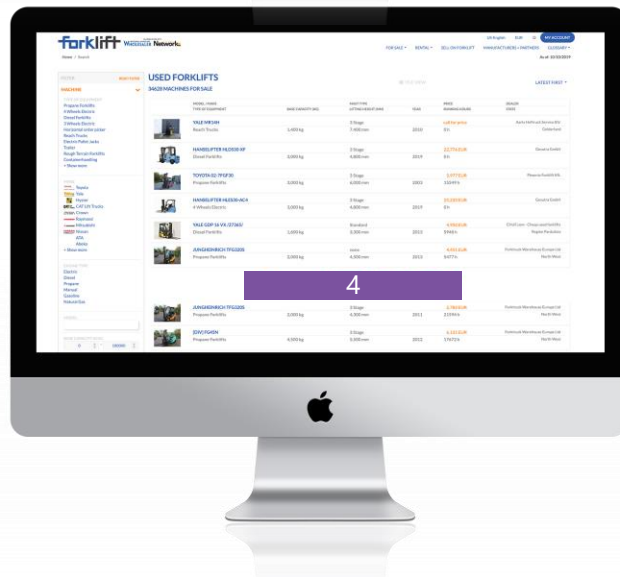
forklift Network

MY ACCOUNT

FOR SALE • RENTAL • SELL ON FORKLIFT MANUFACTURERS / PARTNERS GLOSSARY •

USED FORKLIFTS

34628 MACHINES FOR SALE

LATEST FIRST •

YALE MR14H
Reach Trucks

HANGLIFTER HLD20 KF
Diesel Forklifts

TOYOTA 02-7FGF30
Propane Forklifts

HANGLIFTER HLD20 AC4
4 Wheels Electric

YALE GDP 16 VX (3760)
Diesel Forklifts

JUNGHEINRICH TFG320
Propane Forklifts

4

JUNGHEINRICH TFG320S
Propane Forklifts

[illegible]
Propane Forklifts